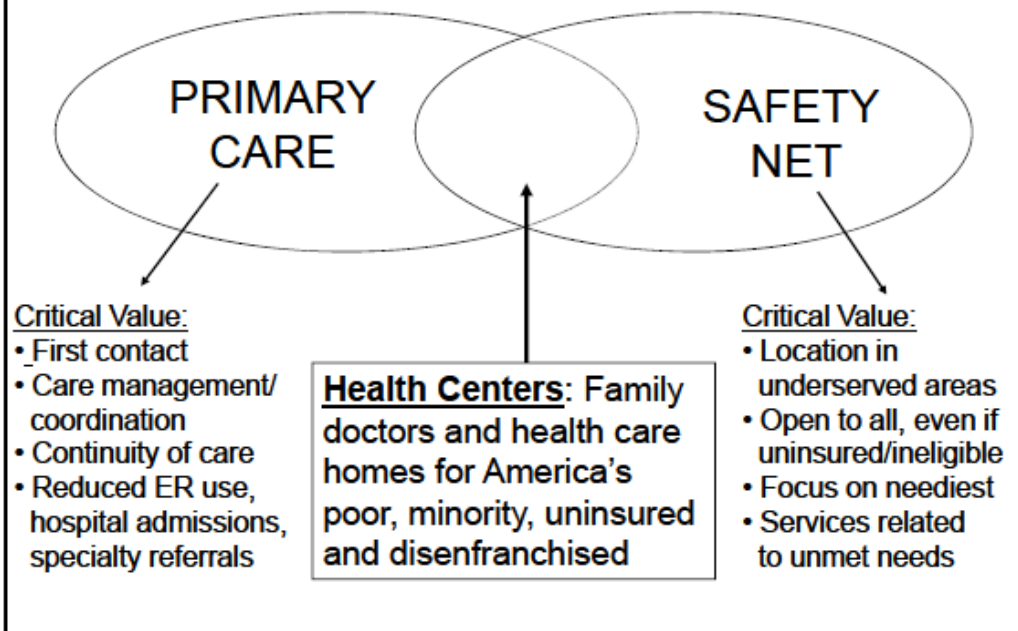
PRIMARY CARE

SAFETY NET

Critical Value:
• First contact
• Care management/ coordination
• Continuity of care
• Reduced ER use, hospital admissions, specialty referrals

**Health Centers**: Family doctors and health care homes for America's poor, minority, uninsured and disenfranchised

Critical Value:
• Location in underserved areas
• Open to all, even if uninsured/ineligible
• Focus on neediest
• Services related to unmet needs